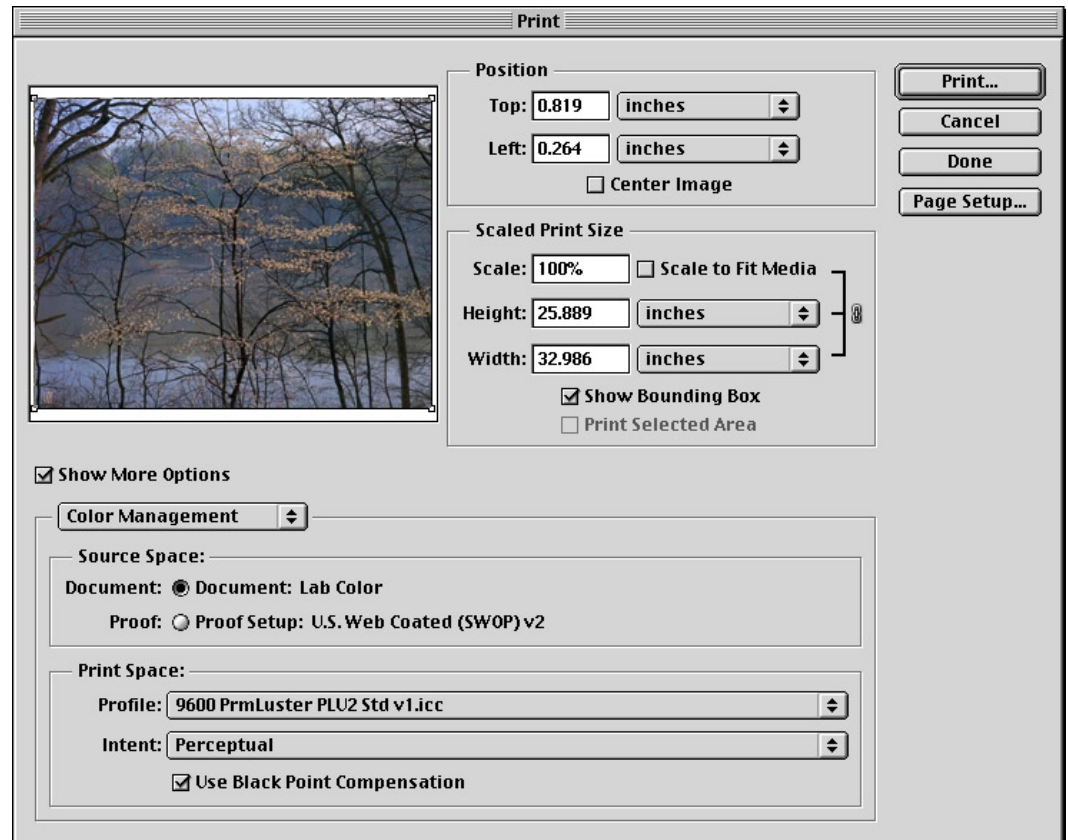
Print

Position
Top: 0.819 inches
Left: 0.264 inches
Center Image

Scaled Print Size
Scale: 100% Scale to Fit Media
Height: 25.889 inches
Width: 32.986 inches
Show Bounding Box
Print Selected Area

Print...
Cancel
Done
Page Setup...

Show More Options

Color Management

Source Space:
Document: Document: Lab Color
Proof: Proof Setup: U.S. Web Coated (SWOP) v2

Print Space:
Profile: 9600 PrmLuster PLU2 Std v1.icc
Intent: Perceptual
Use Black Point Compensation